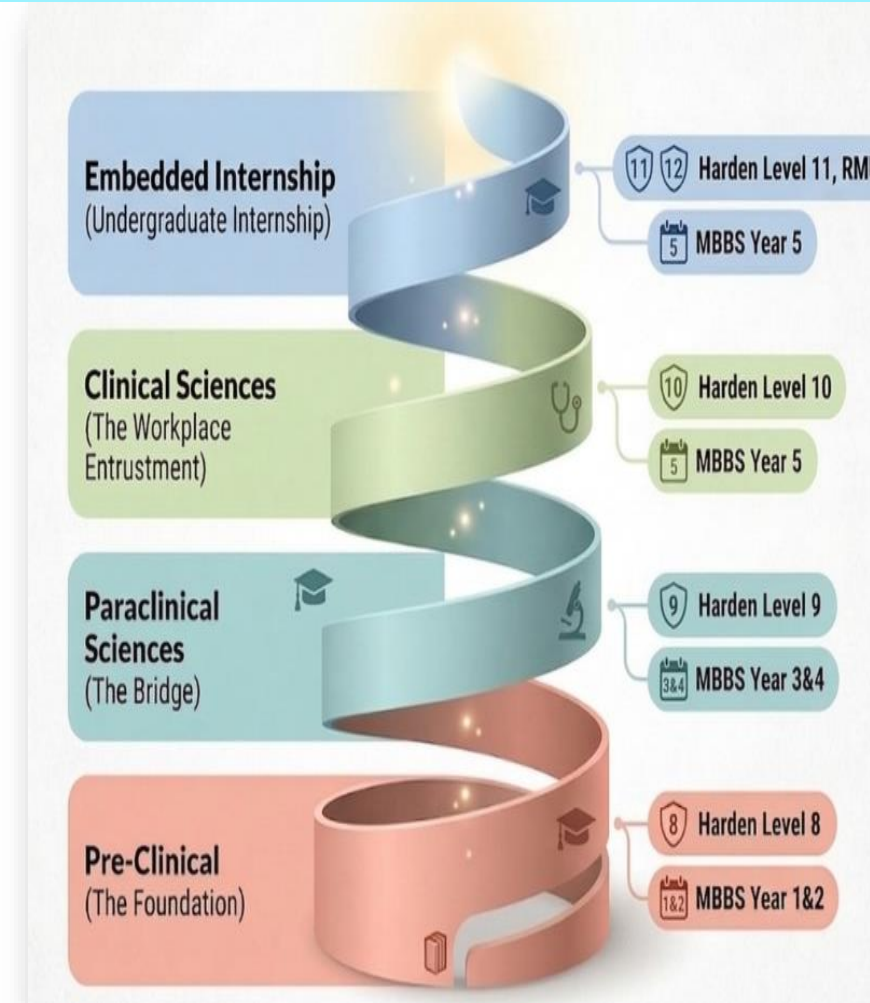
Embedded Internship
(Undergraduate Internship)

11 12 Harden Level 11, RM

5 MBBS Year 5

Clinical Sciences
(The Workplace Entrustment)

10 Harden Level 10

5 MBBS Year 5

Paraclinical Sciences
(The Bridge)

9 Harden Level 9

3&4 MBBS Year 3&4

Pre-Clinical
(The Foundation)

8 Harden Level 8

1&2 MBBS Year 1&2